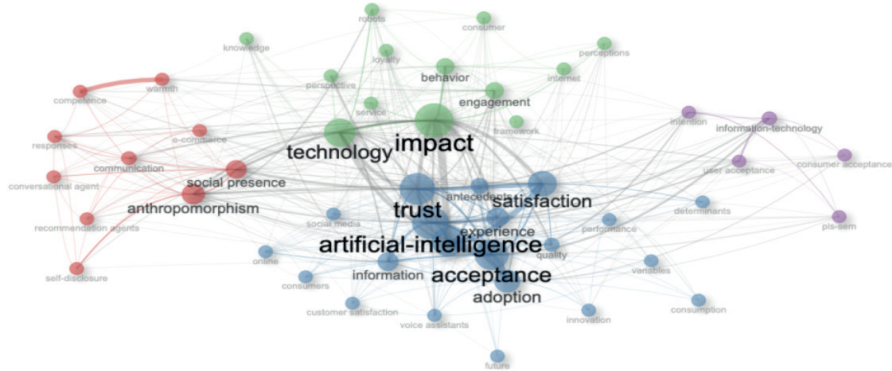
robots
consumer
knowledge
loyalty
perceptions
behavior
internet
perspective
competence
warmth
engagement
service
framework
intention
information-technology
e-commerce
responses
impact
technology
communication
consumer acceptance
user acceptance
conversational agent
social presence
antecedents
satisfaction
trust
anthropomorphism
social media
determinants
experience
performance
recommendation agents
artificial-intelligence
pls-sem
quality
online
information
acceptance
variables
consumers
adoption
self-disclosure
consumption
customer satisfaction
innovation
voice assistants
future